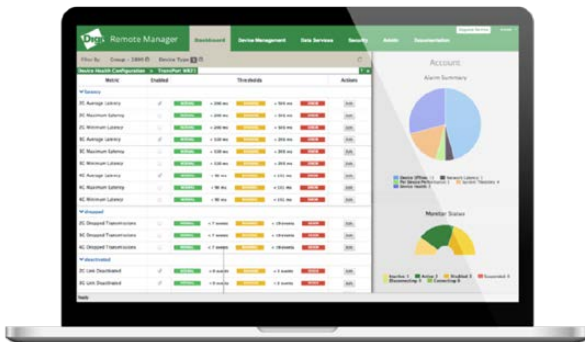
Digi Remote Manager

Dashboard

Device Management

Data Services

Security

Admin

Documentation

Account

Alarm Summary

Monitor States

Metric

Enabled

Thresholds

Actions

Latency

2G Average Latency

2G Maximum Latency

2G Minimum Latency

3G Average Latency

3G Maximum Latency

3G Minimum Latency

4G Average Latency

4G Maximum Latency

4G Minimum Latency

Dropped

2G Dropped Transmissions

3G Dropped Transmissions

4G Dropped Transmissions

Deactivated

2G Link Deactivated

3G Link Deactivated

Edit

Edit

Edit

Edit

Edit

Edit

Edit

Edit

Edit

Edit

Edit

Edit

Edit

Edit

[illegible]